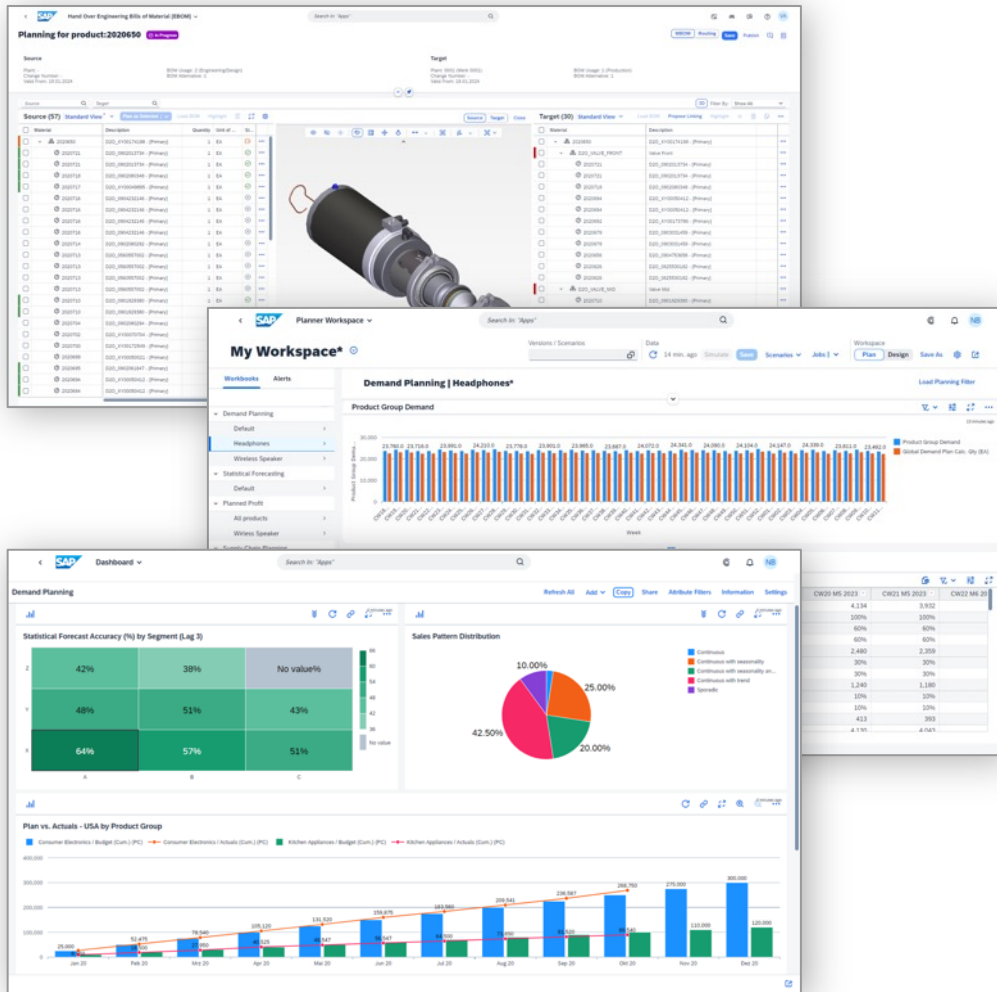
SAP Hand Over Engineering Bills of Material (EBOM)

Search In: "Apps"

Planning for product:2020650 In Progress

Source

Target

Source (57) Standard View

Target (30) Standard View

Material | Description | Quantity

SAP Planner Workspace

Search In: "Apps"

My Workspace*

Versions / Scenarios

Data

14 min. ago Simulate Save Scenarios Jobs

Workspace

Plan Design Save As

Workbooks Alerts

Demand Planning

Default

Headphones

Wireless Speaker

Statistical Forecasting

Default

Planned Profit

All products

Wirless Speaker

Demand Planning | Headphones*

Load Planning Filter

Product Group Demand

Product Group Demand

Global Demand Plan Calc. Qty (EA)

Week

SAP Dashboard

Search In: "Apps"

Demand Planning

Refresh All Add Copy Share Attribute Filters Information Settings

Statistical Forecast Accuracy (%) by Segment (Lag 3)

| | A | B | C |
|---|---|---|---|
| Z | 42% | 38% | No value% |
| Y | 48% | 51% | 43% |
| X | 64% | 57% | 51% |

No value

Sales Pattern Distribution

10.00%

25.00%

42.50%

20.00%

Continuous

Continuous with seasonality

Continuous with seasonality an...

Continuous with trend

Sporadic

| CW20 M5 2023 | CW21 M5 2023 | CW22 M6 20 |
|---|---|---|
| 4,134 | 3,932 | |
| 100% | 100% | |
| 60% | 60% | |
| 60% | 60% | |
| 2,480 | 2,359 | |
| 30% | 30% | |
| 30% | 30% | |
| 1,240 | 1,180 | |
| 10% | 10% | |
| 10% | 10% | |
| 413 | 393 | |

Plan vs. Actuals - USA by Product Group

Consumer Electronics / Budget (Cum.) (PC)

Consumer Electronics / Actuals (Cum.) (PC)

Kitchen Appliances / Budget (Cum.) (PC)

Kitchen Appliances / Actuals (Cum.) (PC)

400,000

300,000

200,000

100,000

0

25,000

52,475

78,540

105,120

131,520

159,675

183,880

209,541

236,587

268,750

270,000

300,000

110,000

120,000

Jan 20 Feb 20 Mar 20 Apr 20 Mai 20 Jun 20 Jul 20 Aug 20 Sep 20 Okt 20 Nov 20 Dez 20